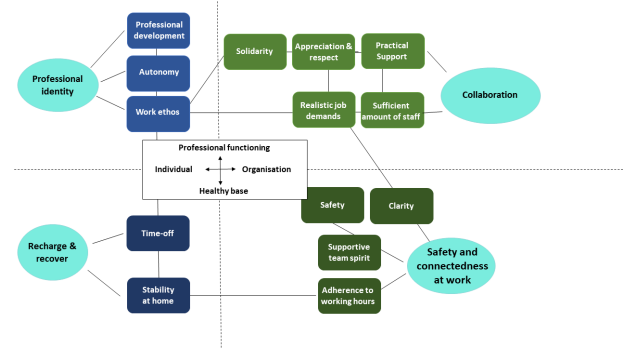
Professional identity

Professional development

Autonomy

Work ethos

Solidarity

Appreciation & respect

Practical Support

Realistic job demands

Sufficient amount of staff

Collaboration

Professional functioning

Individual

Organisation

Healthy base

Recharge & recover

Time-off

Stability at home

Safety

Clarity

Supportive team spirit

Adherence to working hours

Safety and connectedness at work